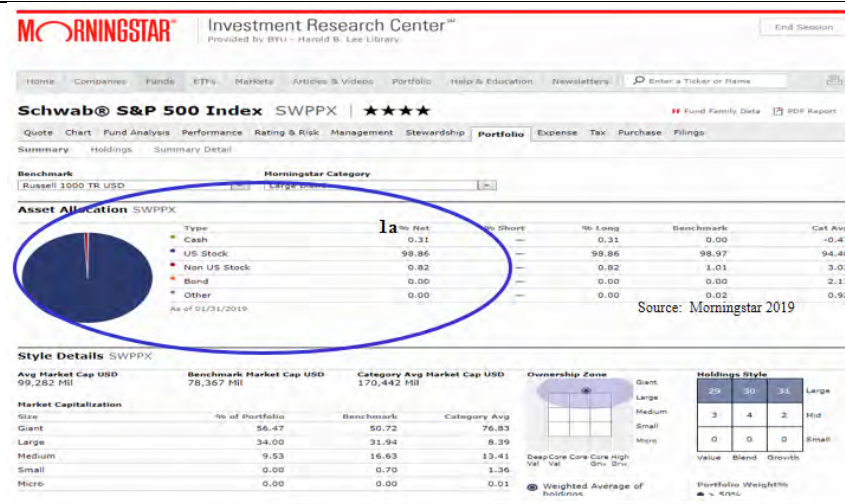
MORNINGSTAR® Investment Research Center℠
Provided by BYU - Harold B. Lee Library

End Session

Home Companies Funds ETFs Markets Articles & Videos Portfolio Help & Education Newsletters Enter a Ticker or Name

Schwab® S&P 500 Index SWPPX ★★★★

Fund Family Data PDF Report

Quote Chart Fund Analysis Performance Rating & Risk Management Stewardship Portfolio Expense Tax Purchase Filings

Summary Holdings Summary Detail

Benchmark
Russell 1000 TR USD

Morningstar Category
Large Blend

Asset Allocation SWPPX

1a

| Type | % Net | % Short | % Long | Benchmark | Cat Avg |
|---|---|---|---|---|---|
| Cash | 0.31 | — | 0.31 | 0.00 | -0.47 |
| US Stock | 98.86 | — | 98.86 | 98.97 | 94.40 |
| Non US Stock | 0.82 | — | 0.82 | 1.01 | 3.03 |
| Bond | 0.00 | — | 0.00 | 0.00 | 2.13 |
| Other | 0.00 | — | 0.00 | 0.02 | 0.92 |

As of 01/31/2019

Source: Morningstar 2019

Style Details SWPPX

Avg Market Cap USD
99,282 Mil

Benchmark Market Cap USD
78,367 Mil

Category Avg Market Cap USD
170,442 Mil

Market Capitalization

| Size | % of Portfolio | Benchmark | Category Avg |
|---|---|---|---|
| Giant | 56.47 | 50.72 | 76.83 |
| Large | 34.00 | 31.94 | 8.39 |
| Medium | 9.53 | 16.63 | 13.41 |
| Small | 0.00 | 0.70 | 1.36 |
| Micro | 0.00 | 0.00 | 0.01 |

Ownership Zone
Giant
Large
Medium
Small
Micro
Deep Val Core Val Core Core Grw High Grw

Weighted Average of holdings

Holdings Style

| 29 | 30 | 31 | Large |
|---|---|---|---|
| 3 | 4 | 2 | Mid |
| 0 | 0 | 0 | Small |
| Value | Blend | Growth | |

Portfolio Weight%
> 50%